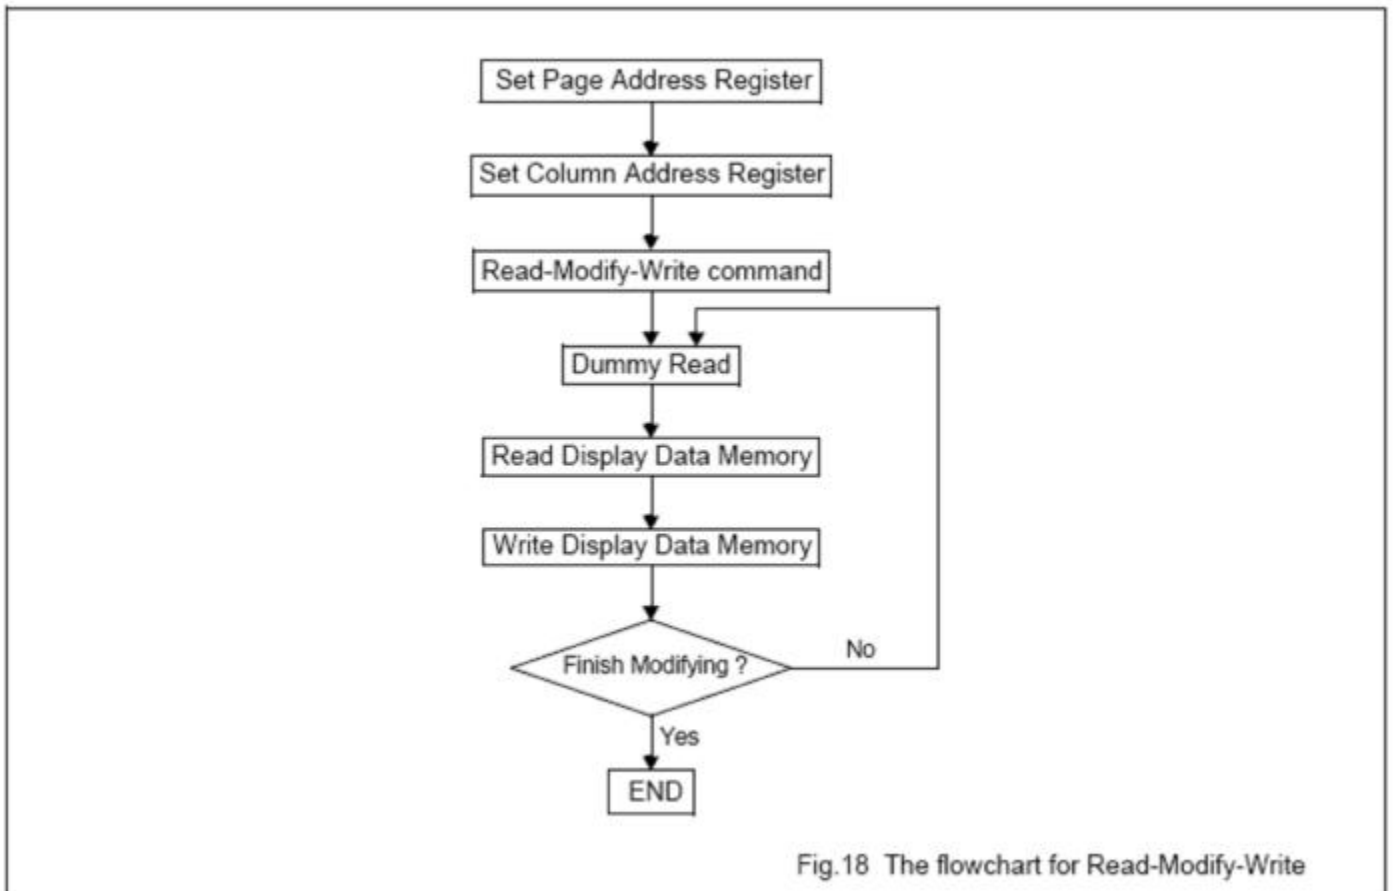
Set Page Address Register

Set Column Address Register

Read-Modify-Write command

Dummy Read

Read Display Data Memory

Write Display Data Memory

Finish Modifying ?

No

Yes

END

Fig.18 The flowchart for Read-Modify-Write